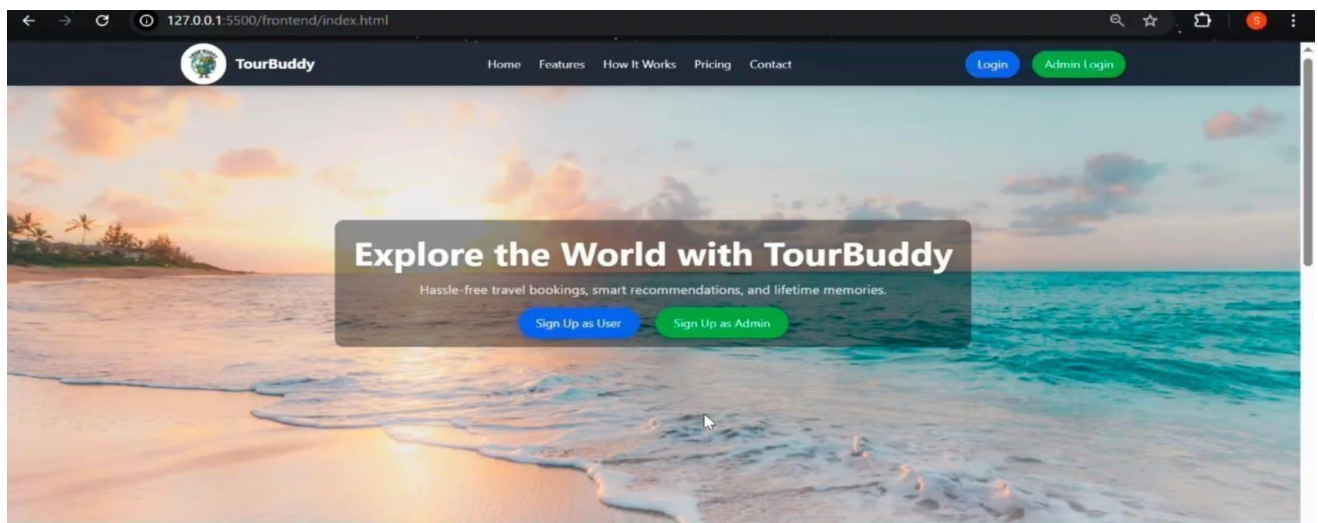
127.0.0.1:5500/frontend/index.html

S

TourBuddy

Home Features How It Works Pricing Contact

Login Admin Login

Explore the World with TourBuddy

Hassle-free travel bookings, smart recommendations, and lifetime memories.

Sign Up as User Sign Up as Admin